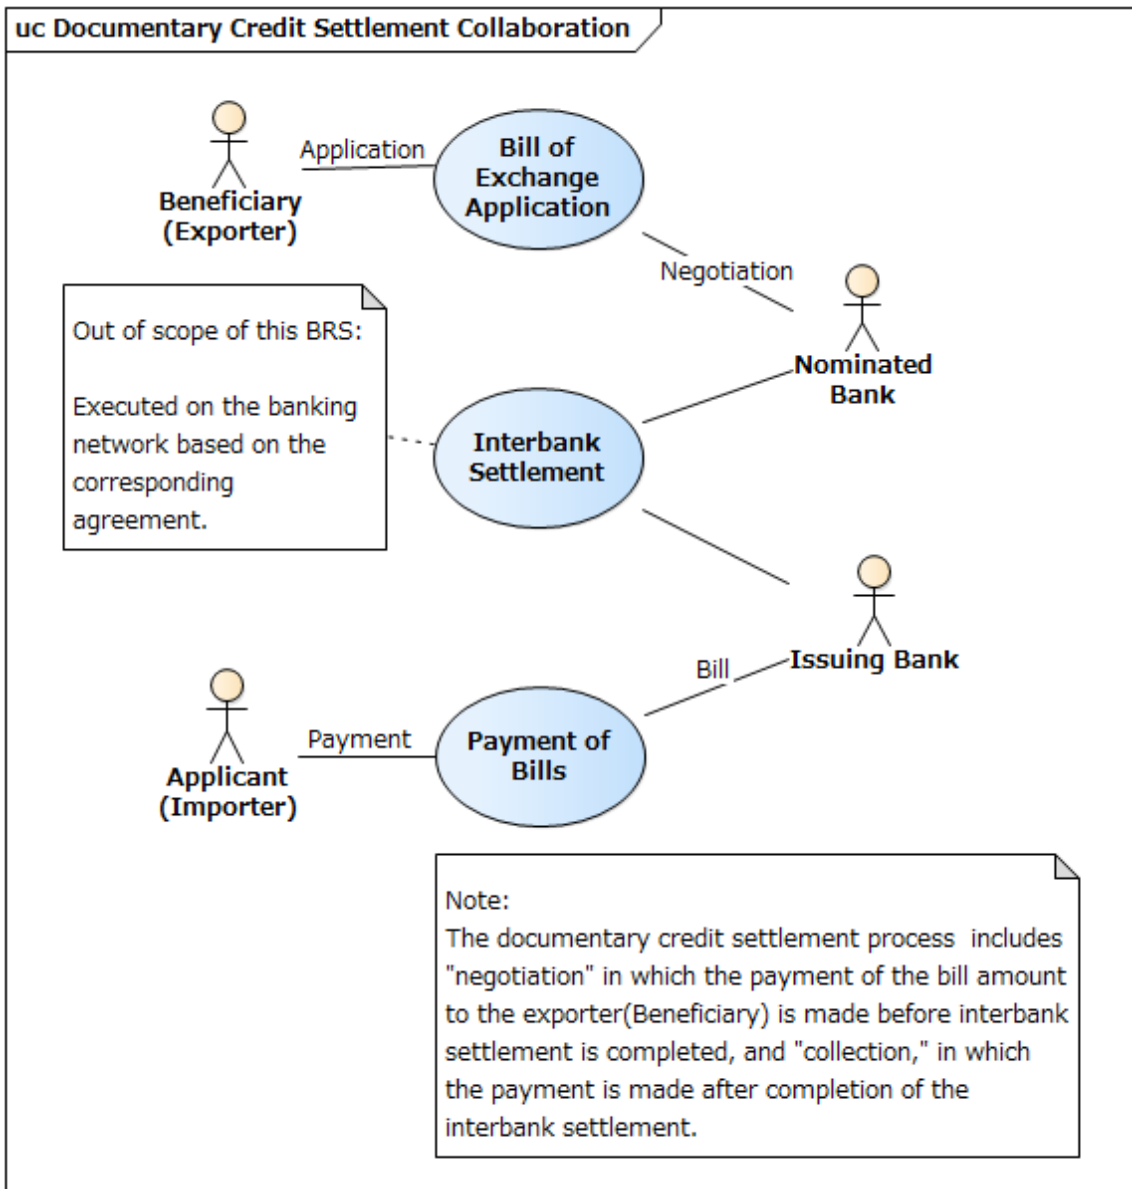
uc Documentary Credit Settlement Collaboration

Beneficiary (Exporter)

Application

Bill of Exchange Application

Negotiation

Nominated Bank

Out of scope of this BRS:

Executed on the banking network based on the corresponding agreement.

Interbank Settlement

Issuing Bank

Bill

Applicant (Importer)

Payment

Payment of Bills

Note:
The documentary credit settlement process includes "negotiation" in which the payment of the bill amount to the exporter(Beneficiary) is made before interbank settlement is completed, and "collection," in which the payment is made after completion of the interbank settlement.